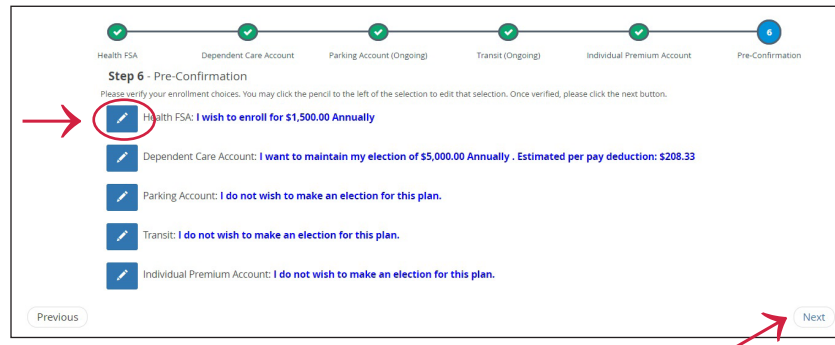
6

Health FSA

Dependent Care Account

Parking Account (Ongoing)

Transit (Ongoing)

Individual Premium Account

Pre-Confirmation

Step 6 - Pre-Confirmation

Please verify your enrollment choices. You may click the pencil to the left of the selection to edit that selection. Once verified, please click the next button.

Health FSA: I wish to enroll for $1,500.00 Annually

Dependent Care Account: I want to maintain my election of $5,000.00 Annually . Estimated per pay deduction: $208.33

Parking Account: I do not wish to make an election for this plan.

Transit: I do not wish to make an election for this plan.

Individual Premium Account: I do not wish to make an election for this plan.

Previous

Next